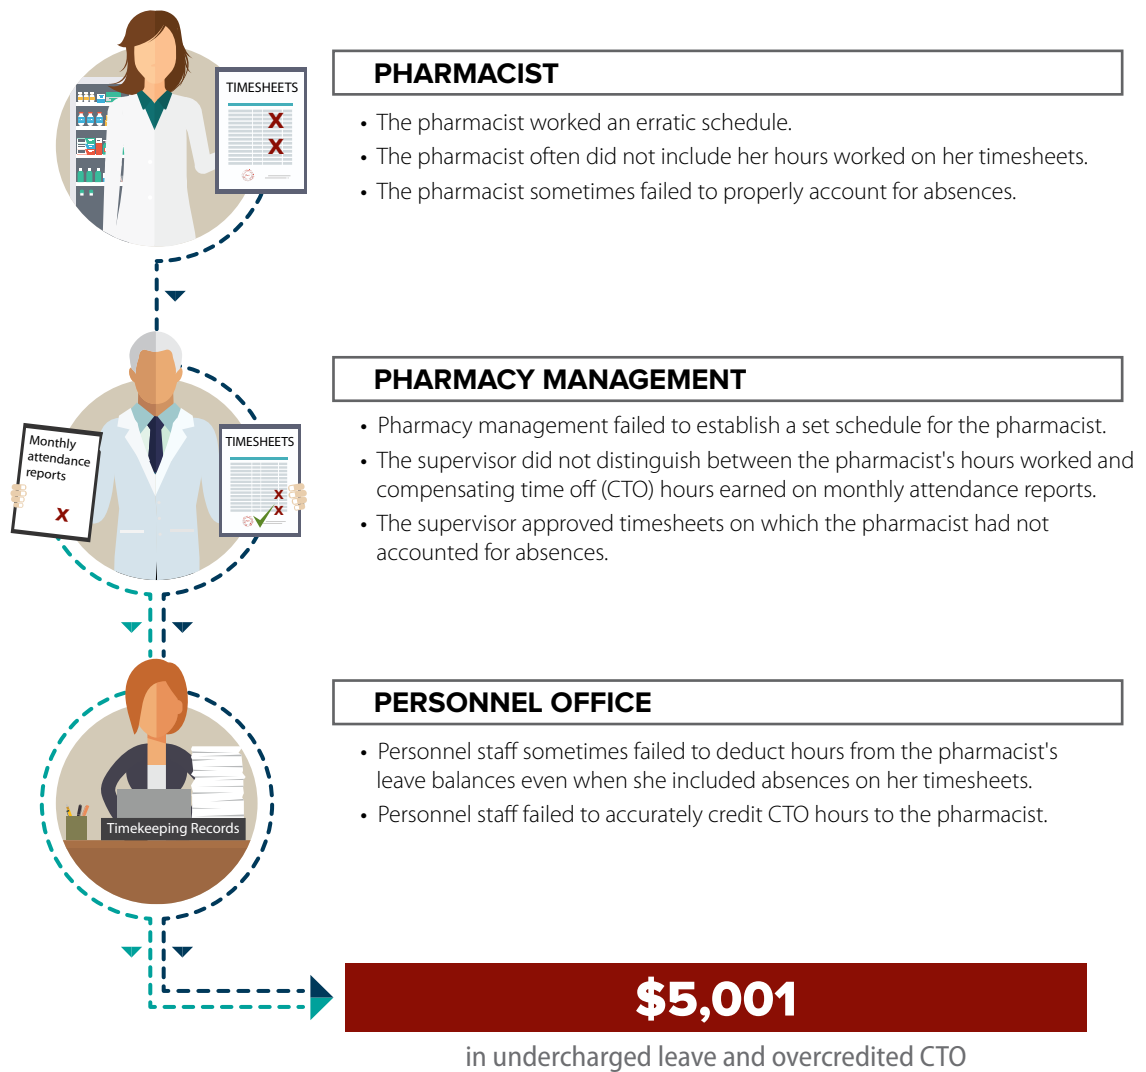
TIMESHEETS

PHARMACIST

- The pharmacist worked an erratic schedule.
- The pharmacist often did not include her hours worked on her timesheets.
- The pharmacist sometimes failed to properly account for absences.

Monthly attendance reports

TIMESHEETS

PHARMACY MANAGEMENT

- Pharmacy management failed to establish a set schedule for the pharmacist.
- The supervisor did not distinguish between the pharmacist's hours worked and compensating time off (CTO) hours earned on monthly attendance reports.
- The supervisor approved timesheets on which the pharmacist had not accounted for absences.

Timekeeping Records

PERSONNEL OFFICE

- Personnel staff sometimes failed to deduct hours from the pharmacist's leave balances even when she included absences on her timesheets.
- Personnel staff failed to accurately credit CTO hours to the pharmacist.

$5,001

in undercharged leave and overcredited CTO